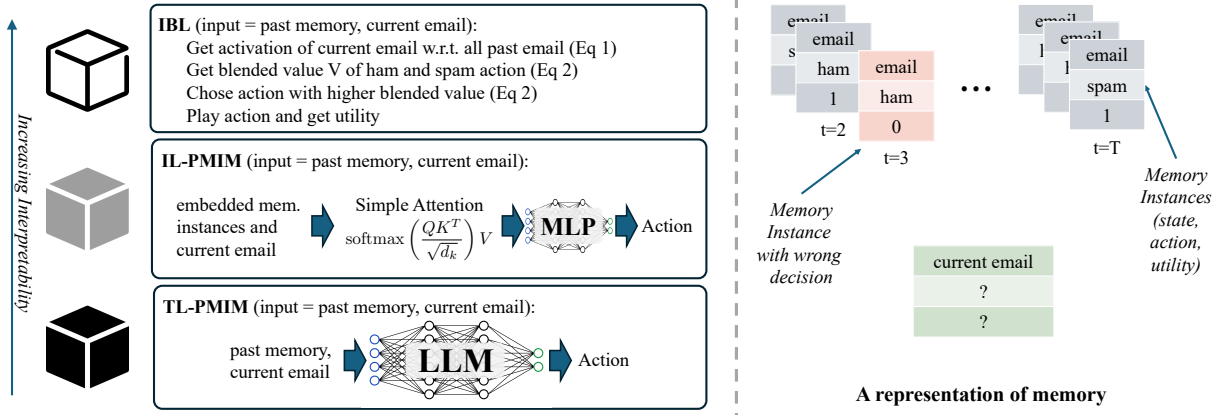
Increasing Interpretability

IBL (input = past memory, current email):
Get activation of current email w.r.t. all past email (Eq 1)
Get blended value V of ham and spam action (Eq 2)
Chose action with higher blended value (Eq 2)
Play action and get utility

IL-PMIM (input = past memory, current email):
embedded mem. instances and current email
Simple Attention
$\mathrm{softmax}\left(\frac{QK^T}{\sqrt{d_k}}\right)V$
MLP
Action

TL-PMIM (input = past memory, current email):
past memory, current email
LLM
Action

email
s
email
ham
1
t=2
email
ham
0
t=3
• • •
email
l
l
email
spam
1
t=T

Memory Instance with wrong decision

Memory Instances (state, action, utility)

| current email |
|---|
| ? |
| ? |

A representation of memory